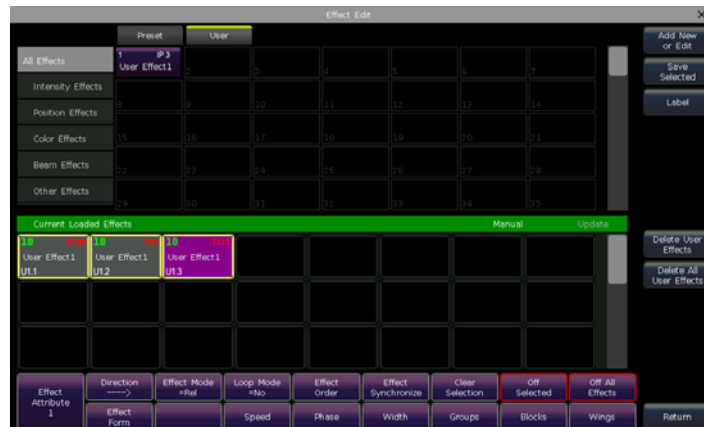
Effect Edit

Preset
User

All Effects
Intensity Effects
Position Effects
Color Effects
Beam Effects
Other Effects

| 1 IP 3 User Effect1 | 2 | 3 | 4 | 5 | 6 | 7 |
|---|---|---|---|---|---|---|
| 8 | 9 | 10 | 11 | 12 | 13 | 14 |
| 15 | 16 | 17 | 18 | 19 | 20 | 21 |
| 22 | 23 | 24 | 25 | 26 | 27 | 28 |
| 29 | 30 | 31 | 32 | 33 | 34 | 35 |

Add New or Edit
Save Selected
Label

Current Loaded Effects
Manual
Update

10 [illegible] User Effect1 U1.1
10 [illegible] User Effect1 U1.2
10 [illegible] User Effect1 U1.3

Delete User Effects
Delete All User Effects

Effect Attribute 1
Direction ----->
Effect Form
Effect Mode =Rel
Loop Mode =No
Speed
Effect Order
Phase
Effect Synchronize
Width
Clear Selection
Groups
Off Selected
Blocks
Off All Effects
Wings
Return